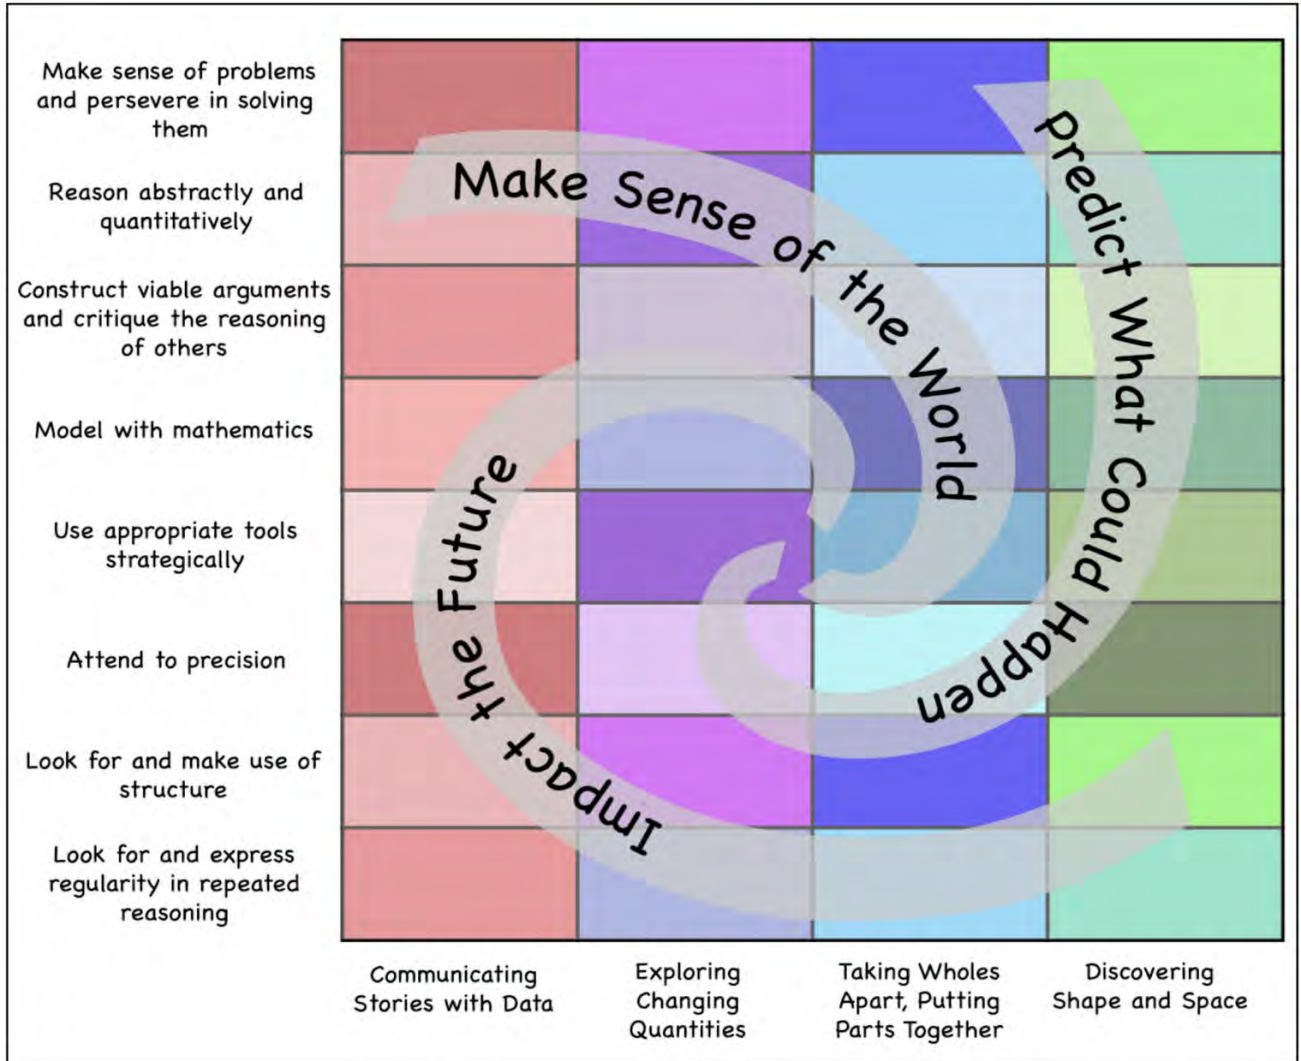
Make sense of problems and persevere in solving them

Reason abstractly and quantitatively

Construct viable arguments and critique the reasoning of others

Model with mathematics

Use appropriate tools strategically

Attend to precision

Look for and make use of structure

Look for and express regularity in repeated reasoning

Make Sense of the World

Predict What Could Happen

Impact the Future

Communicating Stories with Data

Exploring Changing Quantities

Taking Wholes Apart, Putting Parts Together

Discovering Shape and Space